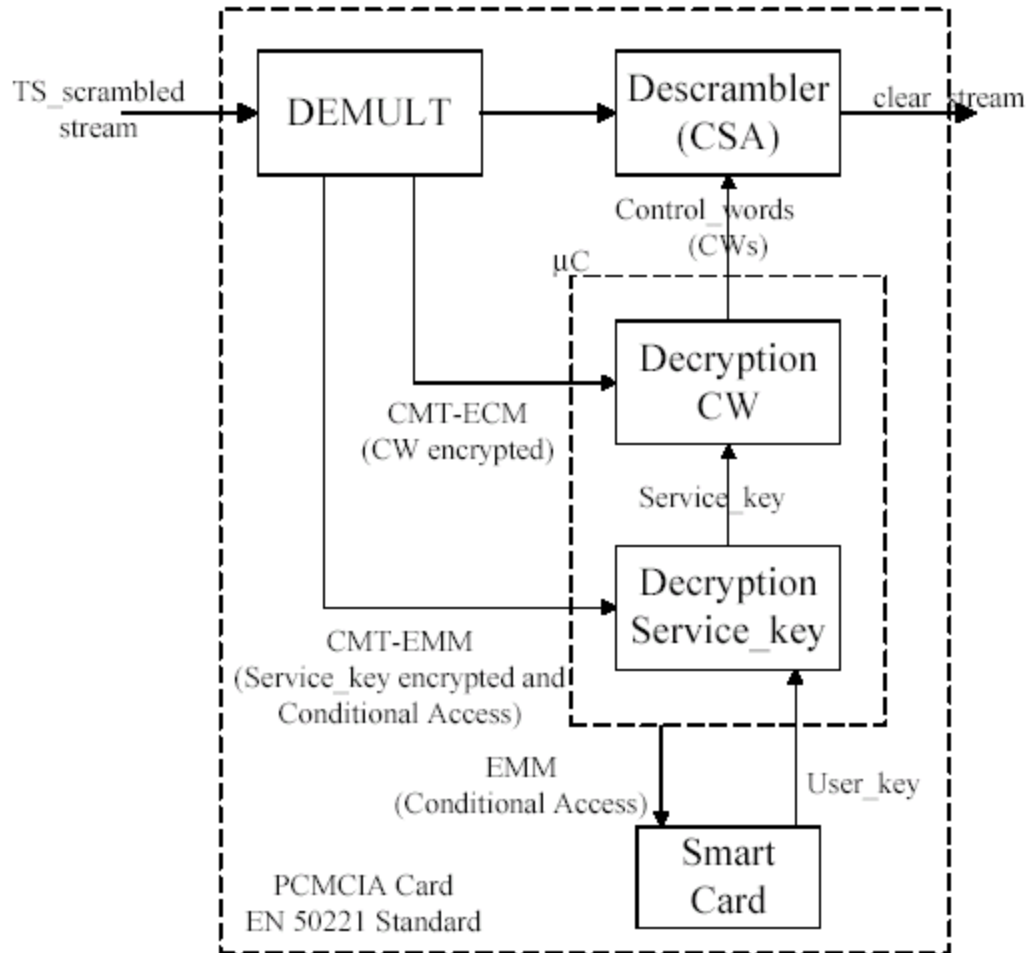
TS_scrambled stream

DEMULT

Descrambler (CSA)

clear_stream

Control_words (CWs)

µC

Decryption CW

CMT-ECM (CW encrypted)

Service_key

Decryption Service_key

CMT-EMM (Service_key encrypted and Conditional Access)

EMM (Conditional Access)

User_key

Smart Card

PCMCIA Card EN 50221 Standard